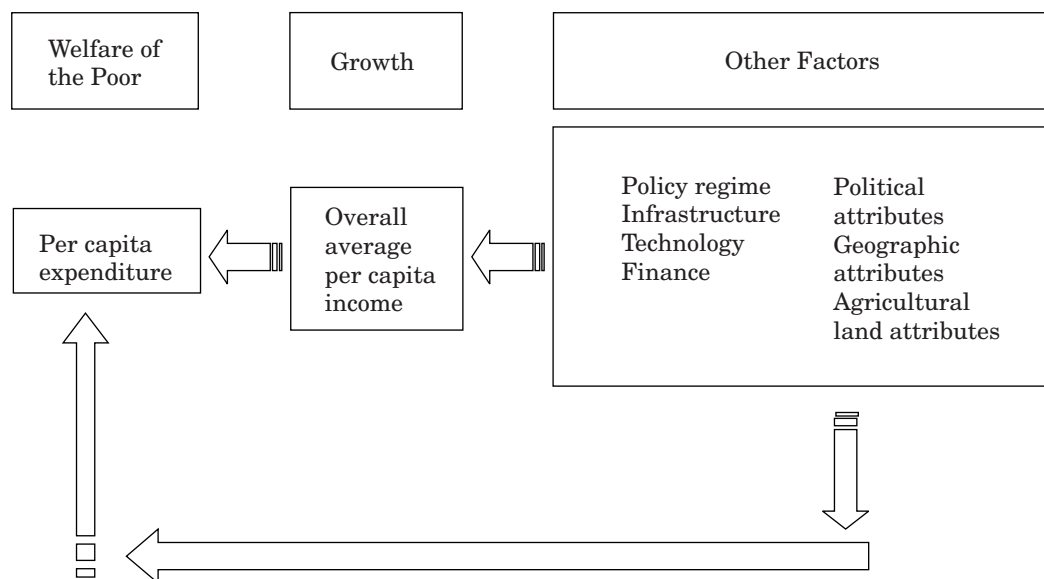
Welfare of the Poor

Growth

Other Factors

Per capita expenditure

Overall average per capita income

Policy regime
Infrastructure
Technology
Finance

Political attributes
Geographic attributes
Agricultural land attributes